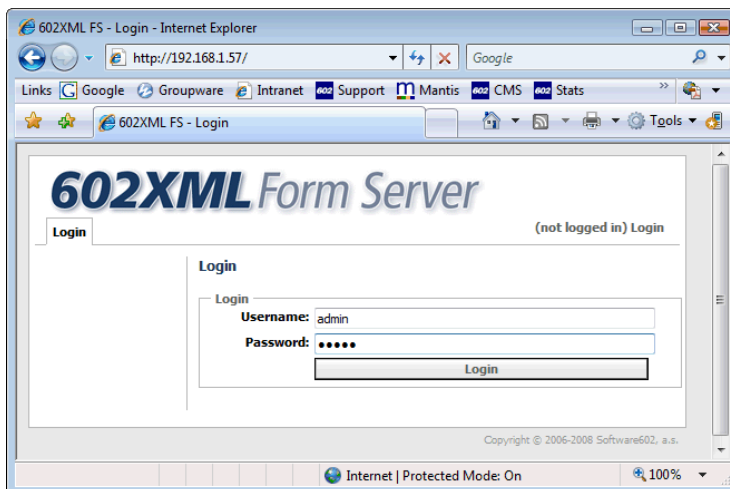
602XML FS - Login - Internet Explorer

http://192.168.1.57/

Google

Links Google Groupware Intranet Support Mantis CMS Stats

602XML FS - Login

Tools

602XML Form Server

Login

(not logged in) Login

Login

Login

Username: admin

Password: •••••

Login

Copyright © 2006-2008 Software602, a.s.

Internet | Protected Mode: On

100%